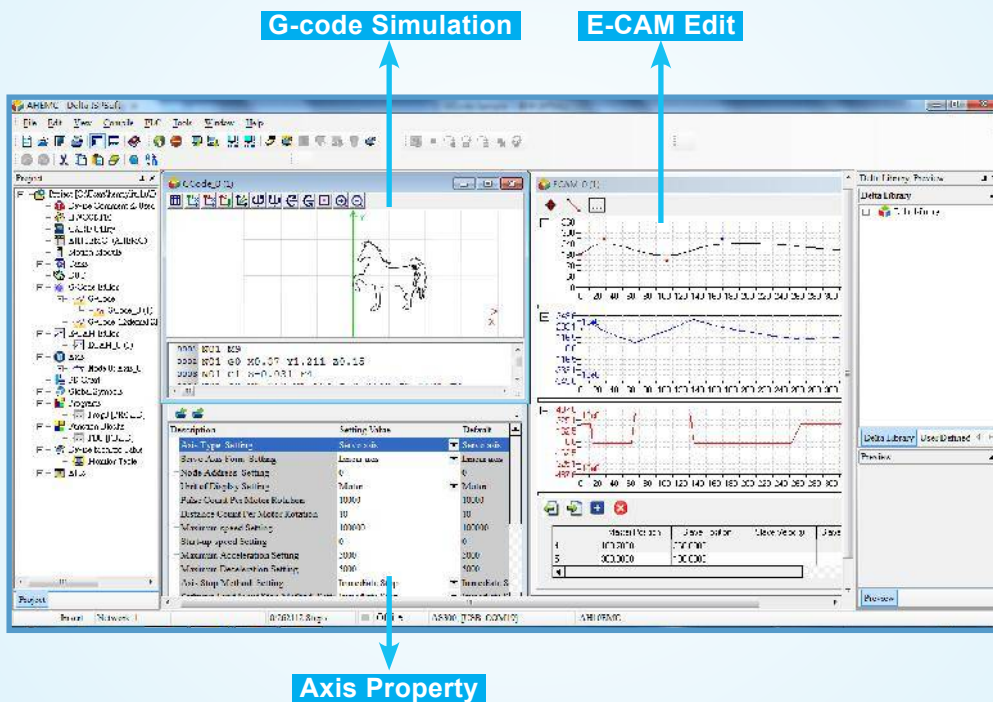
G-code Simulation

E-CAM Edit

AHEMC Delta IS Soft

File Edit View Console PLC Tools Window Help

Project

GCode_0 (1)

ECAM_0 (1)

Delta Library Preview

Delta Library

0000 N01 M9
0000 N01 G0 X0.07 Y1.211 Z0.15

Description | Setting Value | Default
Axis Type Setting | Servo axis | Servo axis
Servo Axis Form Setting | | 
Node Address Setting | 0 | 0
Unit of Display Setting | Motor | Motor
Pulse Count Per Motor Rotation | 10000 | 10000
Distance Count Per Motor Rotation | 10 | 10
Maximum speed Setting | 100000 | 100000
Start-up speed Setting | 0 | 0
Maximum Acceleration Setting | 2000 | 2000
Maximum Deceleration Setting | 1000 | 1000
Axis Stop Method Setting | Immediate Stop | Immediate S

Master Position | Slave Position | Slave Velocity
4 | 100.0000 | 
5 | 300.0000 | 

Delta Library | User Defined

Preview

Project

Preview

Network

AS300

AHI0EMC

Axis Property